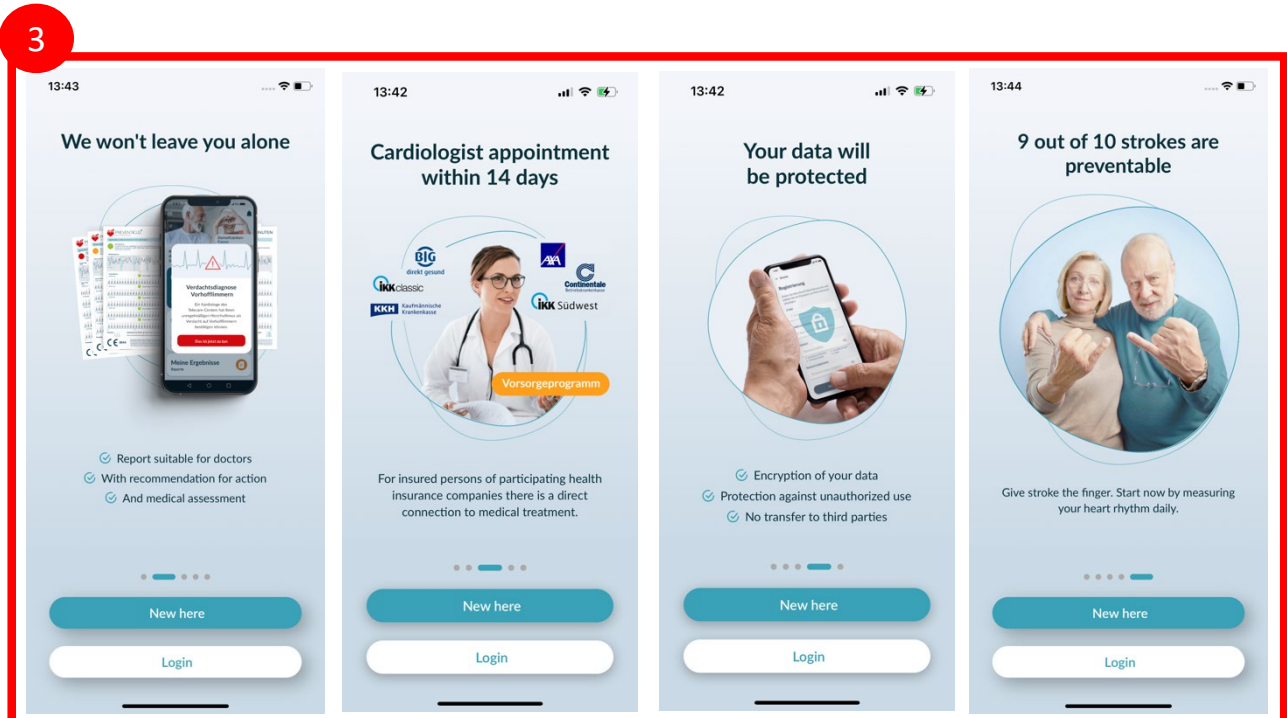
3

13:43

We won't leave you alone

Verdachtsdiagnose Vorhofflimmern

Meine Ergebnisse

Report suitable for doctors
With recommendation for action
And medical assessment

New here

Login

13:42

Cardiologist appointment within 14 days

BIG direkt gesund

IKK classic

KKH Kaufmännische Krankenkasse

AXA

Continentale Betriebskrankenkasse

IKK Südwest

Vorsorgeprogramm

For insured persons of participating health insurance companies there is a direct connection to medical treatment.

New here

Login

13:42

Your data will be protected

Registrierung

Encryption of your data
Protection against unauthorized use
No transfer to third parties

New here

Login

13:44

9 out of 10 strokes are preventable

Give stroke the finger. Start now by measuring your heart rhythm daily.

New here

Login